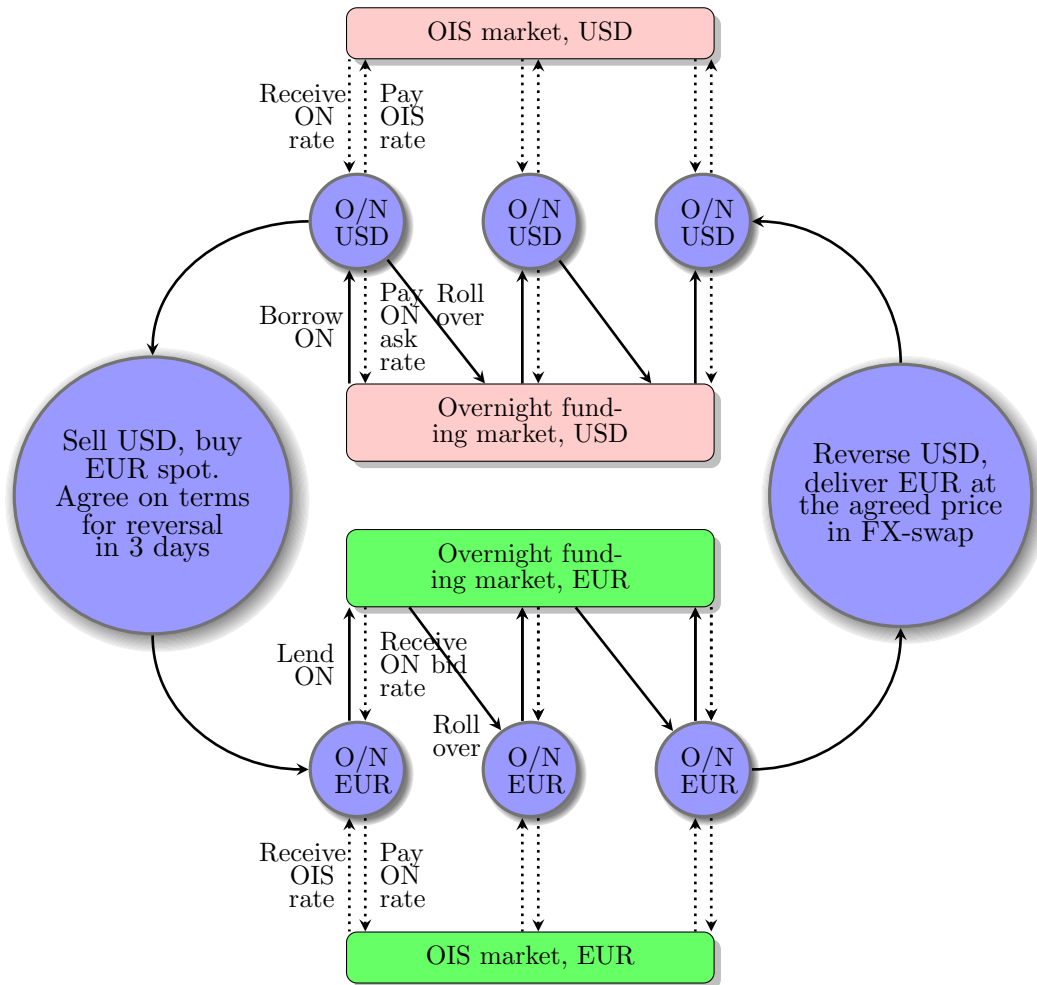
OIS market, USD

Receive ON rate

Pay OIS rate

O/N USD

O/N USD

O/N USD

Borrow ON

Pay ON ask rate

Roll over

Sell USD, buy EUR spot. Agree on terms for reversal in 3 days

Overnight funding market, USD

Reverse USD, deliver EUR at the agreed price in FX-swap

Overnight funding market, EUR

Lend ON

Receive ON bid rate

Roll over

O/N EUR

O/N EUR

O/N EUR

Receive OIS rate

Pay ON rate

OIS market, EUR